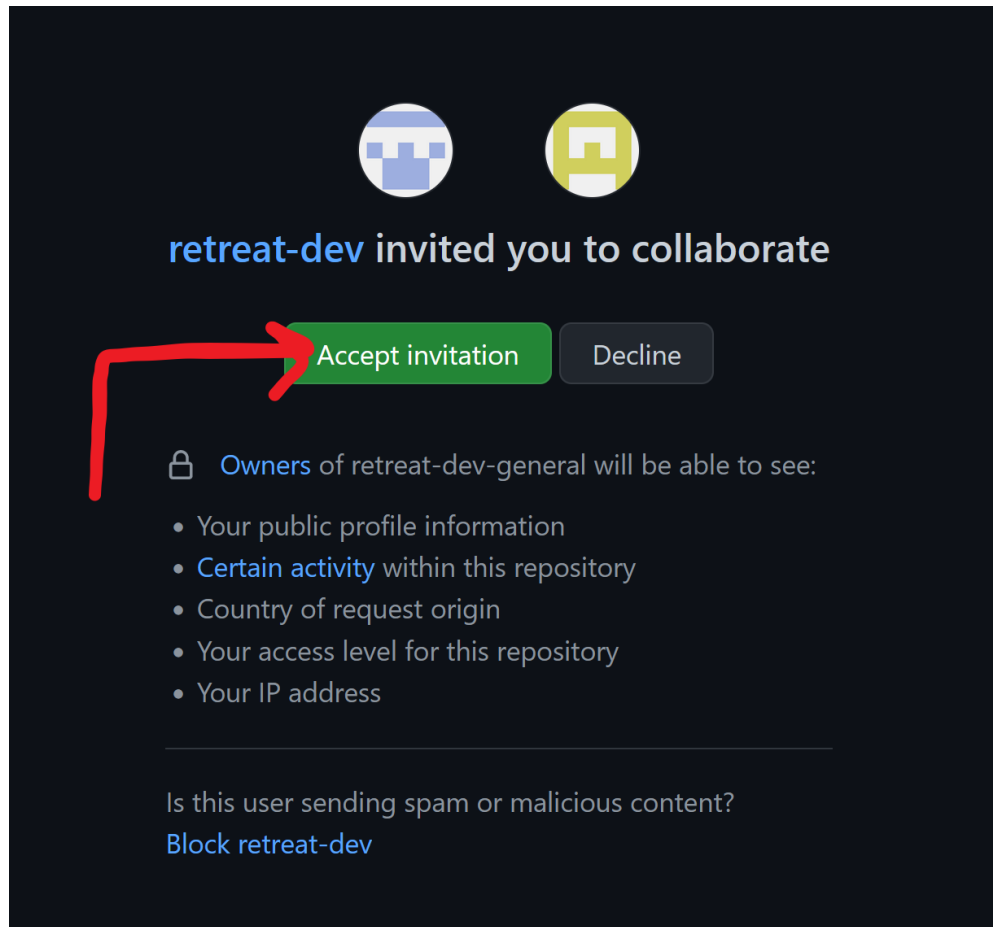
retreat-dev invited you to collaborate

Accept invitation

Decline

Owners of retreat-dev-general will be able to see:

- Your public profile information
- Certain activity within this repository
- Country of request origin
- Your access level for this repository
- Your IP address

Is this user sending spam or malicious content?
Block retreat-dev